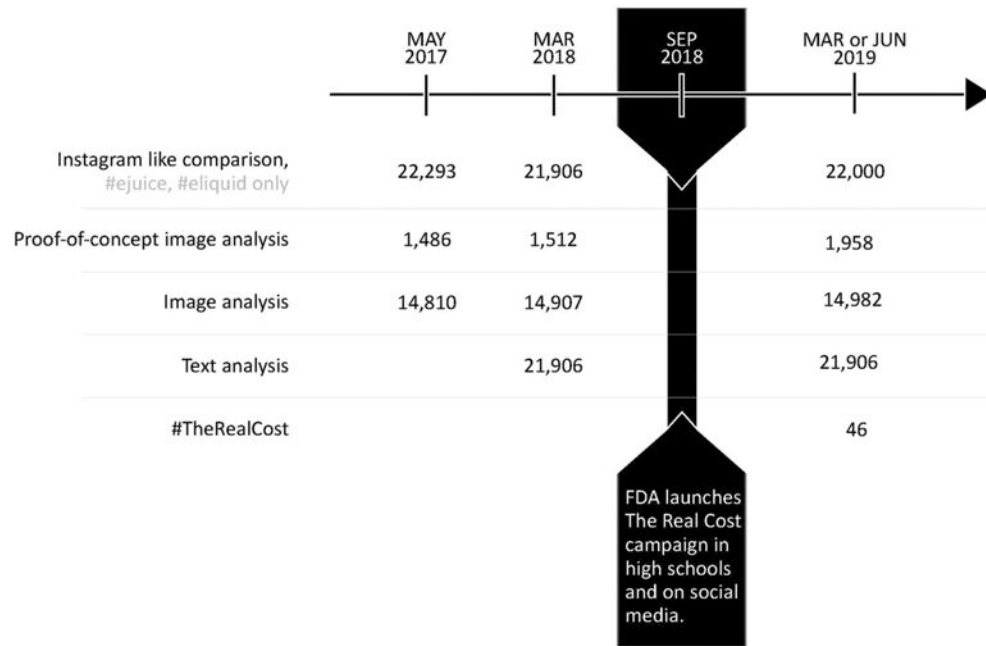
| | MAY 2017 | MAR 2018 | SEP 2018 | MAR or JUN 2019 |
|---|---|---|---|---|
| Instagram like comparison, #ejuice, #eliquid only | 22,293 | 21,906 | | 22,000 |
| Proof-of-concept image analysis | 1,486 | 1,512 | | 1,958 |
| Image analysis | 14,810 | 14,907 | | 14,982 |
| Text analysis | | 21,906 | | 21,906 |
| #TheRealCost | | | | 46 |

FDA launches The Real Cost campaign in high schools and on social media.